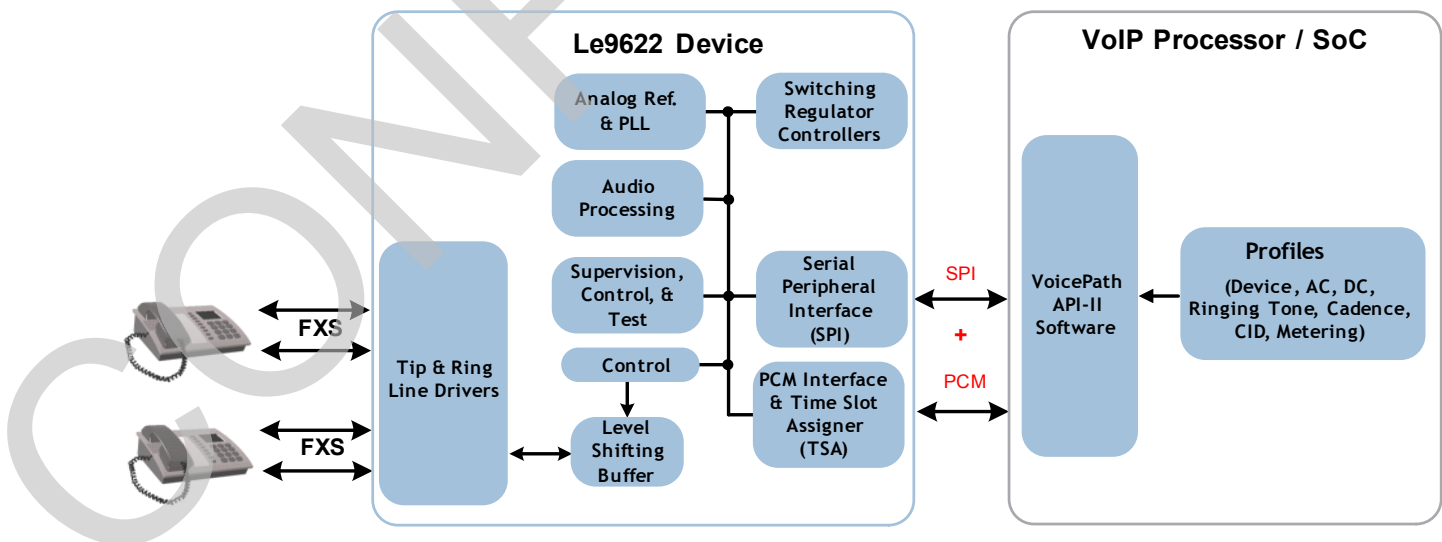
CONF

Le9622 Device

Analog Ref. & PLL

Switching Regulator Controllers

Audio Processing

Supervision, Control, & Test

Serial Peripheral Interface (SPI)

Control

PCM Interface & Time Slot Assigner (TSA)

Level Shifting Buffer

Tip & Ring Line Drivers

FXS

FXS

SPI

+

PCM

VoIP Processor / SoC

VoicePath API-II Software

Profiles

(Device, AC, DC, Ringing Tone, Cadence, CID, Metering)